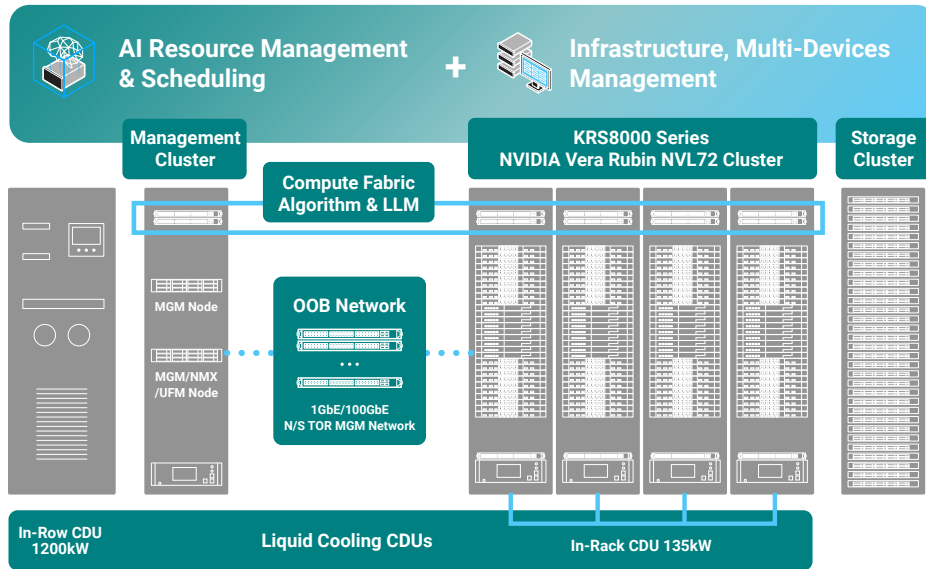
AI Resource Management & Scheduling

+

Infrastructure, Multi-Devices Management

Management Cluster

KRS8000 Series
NVIDIA Vera Rubin NVL72 Cluster

Storage Cluster

Compute Fabric
Algorithm & LLM

MGM Node

MGM/NMX /UFM Node

OOB Network

• • •

1GbE/100GbE
N/S TOR MGM Network

In-Row CDU
1200kW

Liquid Cooling CDUs

In-Rack CDU 135kW